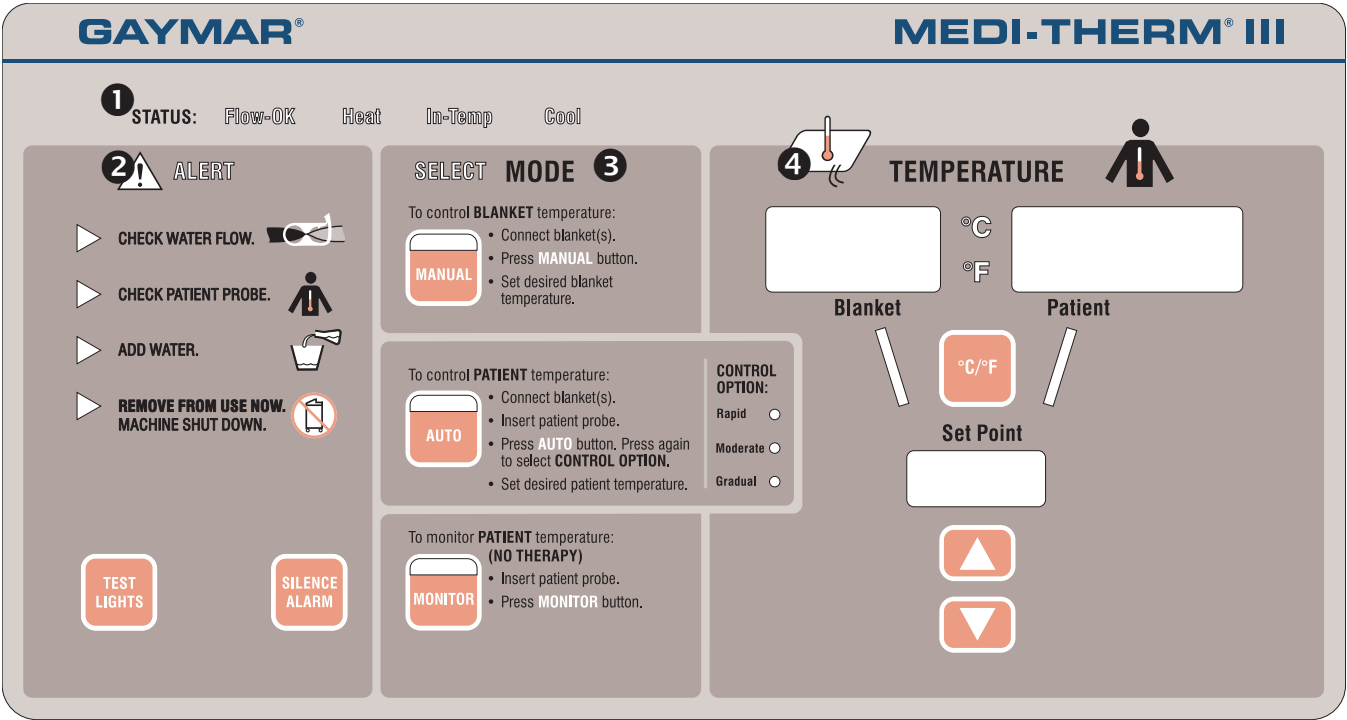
GAYMAR®

MEDI-THERM® III

1 STATUS: Flow-OK Heat In-Temp Cool

2 ALERT

CHECK WATER FLOW.

CHECK PATIENT PROBE.

ADD WATER.

REMOVE FROM USE NOW. MACHINE SHUT DOWN.

TEST LIGHTS

SILENCE ALARM

SELECT MODE 3

To control BLANKET temperature:

MANUAL

• Connect blanket(s).
• Press MANUAL button.
• Set desired blanket temperature.

To control PATIENT temperature:

AUTO

• Connect blanket(s).
• Insert patient probe.
• Press AUTO button. Press again to select CONTROL OPTION.
• Set desired patient temperature.

CONTROL OPTION:
Rapid
Moderate
Gradual

To monitor PATIENT temperature: (NO THERAPY)

MONITOR

• Insert patient probe.
• Press MONITOR button.

4 TEMPERATURE

°C
°F

Blanket

Patient

°C/°F

Set Point